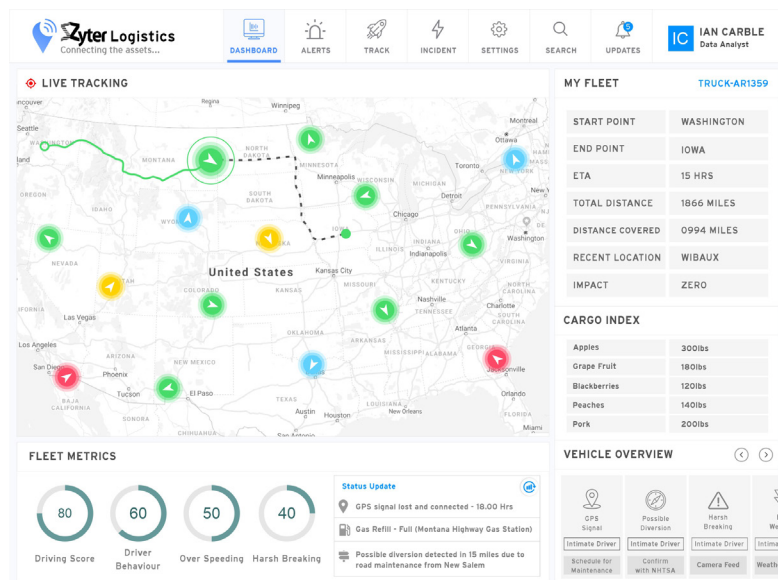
Zyter Logistics
Connecting the assets...

DASHBOARD ALERTS TRACK INCIDENT SETTINGS SEARCH UPDATES

IC IAN CARBLE
Data Analyst

LIVE TRACKING

Vancouver Winnipeg Seattle Washington Montana North Dakota South Dakota Minneapolis Toronto New York Chicago Iowa Washington Ohio Indianapolis Nevada United States Kansas City Las Vegas Colorado Kansas Nashville Atlanta Oklahoma Los Angeles San Diego Phoenix Tucson Arizona New Mexico El Paso Texas Dallas Houston Jacksonville Baja California San Antonio

MY FLEET TRUCK-AR1359

| START POINT | WASHINGTON |
|---|---|
| END POINT | IOWA |
| ETA | 15 HRS |
| TOTAL DISTANCE | 1866 MILES |
| DISTANCE COVERED | 0994 MILES |
| RECENT LOCATION | WIBAUX |
| IMPACT | ZERO |

CARGO INDEX

| Apples | 300lbs |
|---|---|
| Grape Fruit | 180lbs |
| Blackberries | 120lbs |
| Peaches | 140lbs |
| Pork | 200lbs |

FLEET METRICS

80 Driving Score
60 Driver Behaviour
50 Over Speeding
40 Harsh Breaking

Status Update
GPS signal lost and connected - 18.00 Hrs
Gas Refill - Full (Montana Highway Gas Station)
Possible diversion detected in 15 miles due to road maintenance from New Salem

VEHICLE OVERVIEW

GPS Signal
Intimate Driver
Schedule for Maintenance

Possible Diversion
Intimate Driver
Confirm with NHTSA

Harsh Breaking
Intimate Driver
Camera Feed

We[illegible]
Intima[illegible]
Weath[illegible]